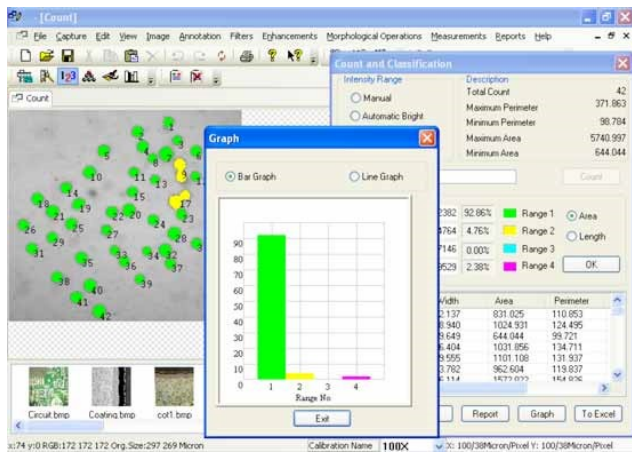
- [Count]

File Capture Edit View Image Annotation Filters Enhancements Morphological Operations Measurements Reports Help

Count

Count and Classification

Intensity Range

Manual

Automatic Bright

Description

| | |
|---|---|
| Total Count | 42 |
| Maximum Perimeter | 371.863 |
| Minimum Perimeter | 98.784 |
| Maximum Area | 5740.997 |
| Minimum Area | 644.044 |

Count

Graph

Bar Graph

Line Graph

90
80
70
60
50
40
30
20
10
0

1 2 3 4
Range No

Exit

2382 92.86% Range 1
764 4.76% Range 2
146 0.00% Range 3
529 2.38% Range 4

Area
Length

OK

| Width | Area | Perimeter |
|---|---|---|
| 2.137 | 831.025 | 110.853 |
| 8.940 | 1024.931 | 124.495 |
| 9.649 | 644.044 | 99.721 |
| 5.404 | 1031.856 | 134.711 |
| 9.555 | 1101.108 | 131.937 |
| 3.782 | 962.604 | 119.837 |
| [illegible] | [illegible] | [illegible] |

Report Graph To Excel

Circuit.bmp Coating.bmp cot1.bmp

x:74 y:0 RGB:172 172 172 Org.Size:297 269 Micron

Calibration Name 100X

X: 100/38Micron/Pixel Y: 100/38Micron/Pixel